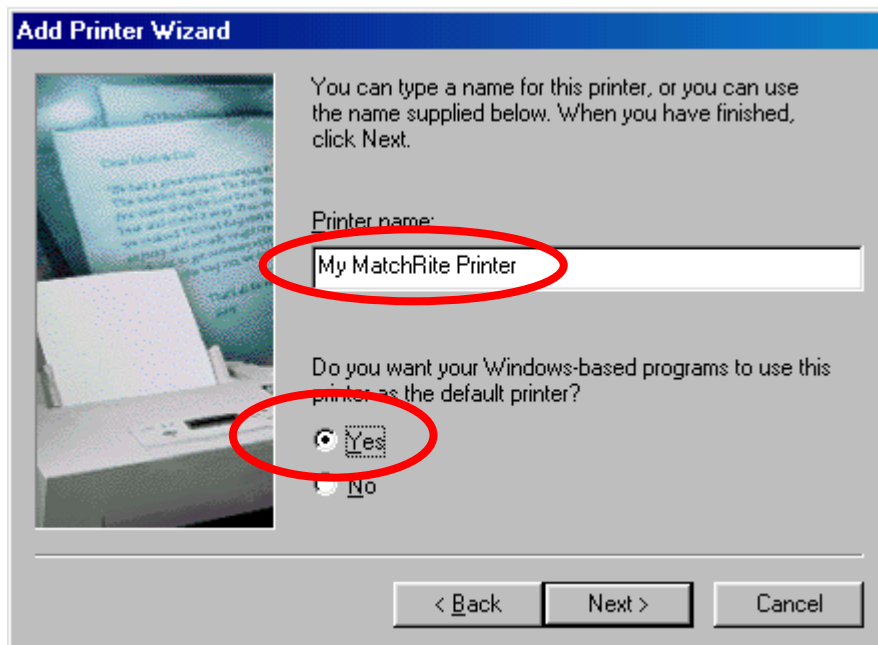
Add Printer Wizard

You can type a name for this printer, or you can use the name supplied below. When you have finished, click Next.

Printer name:

My MatchRite Printer

Do you want your Windows-based programs to use this printer as the default printer?

Yes

No

< Back

Next >

Cancel